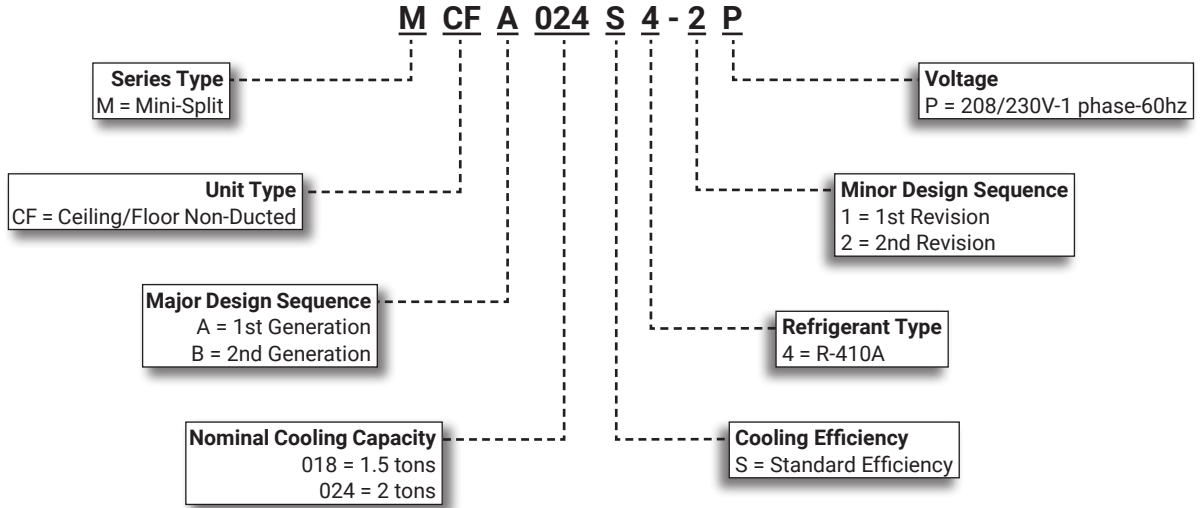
M CF A 024 S 4 - 2 P

Series Type
M = Mini-Split

Voltage
P = 208/230V-1 phase-60hz

Unit Type
CF = Ceiling/Floor Non-Ducted

Minor Design Sequence
1 = 1st Revision
2 = 2nd Revision

Major Design Sequence
A = 1st Generation
B = 2nd Generation

Refrigerant Type
4 = R-410A

Nominal Cooling Capacity
018 = 1.5 tons
024 = 2 tons

Cooling Efficiency
S = Standard Efficiency